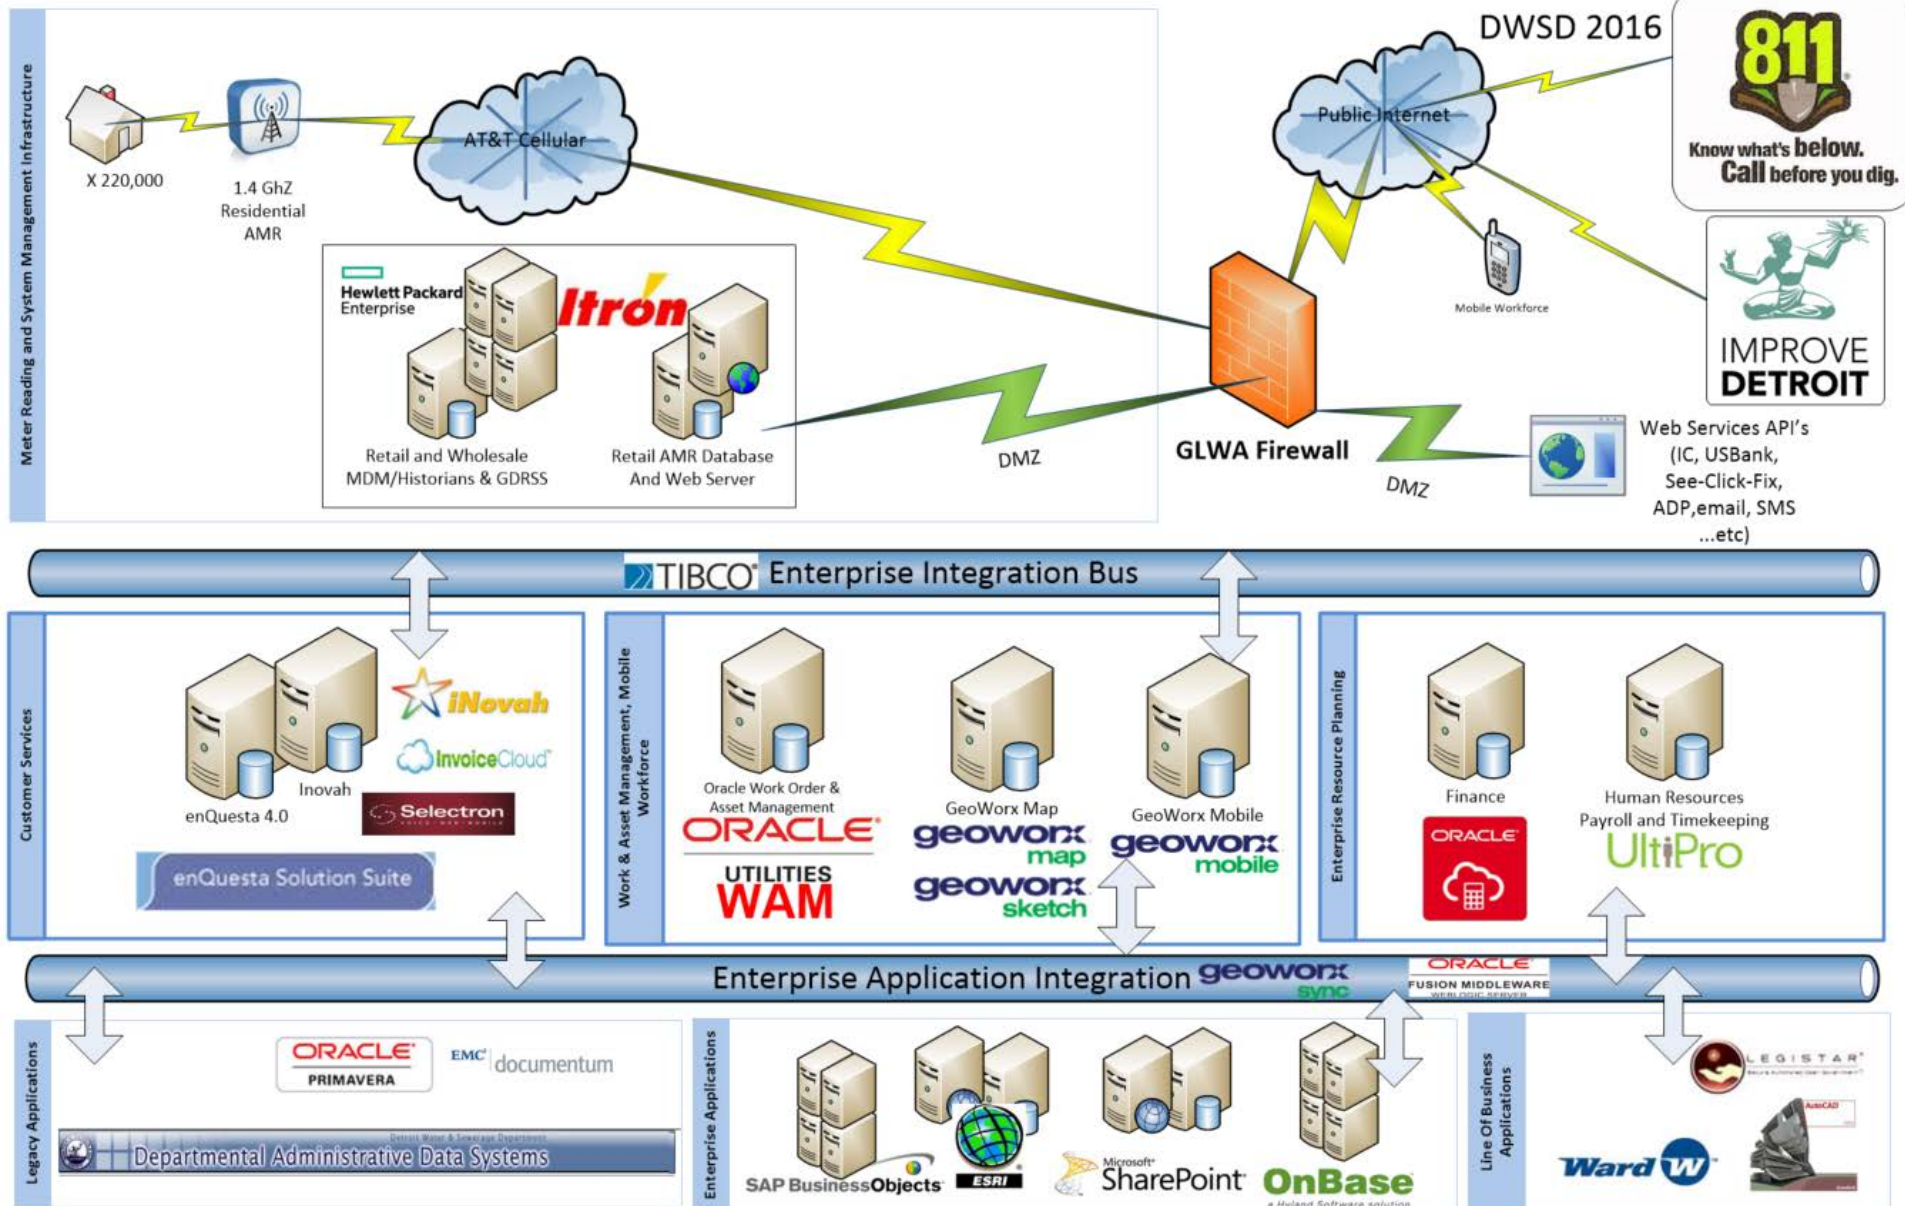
DWSD 2016

Meter Reading and System Management Infrastructure

X 220,000

1.4 GhZ Residential AMR

AT&T Cellular

Public Internet

811 Know what's below. Call before you dig.

Mobile Workforce

IMPROVE DETROIT

Hewlett Packard Enterprise

Itron

Retail and Wholesale MDM/Historians & GDRSS

Retail AMR Database And Web Server

DMZ

GLWA Firewall

DMZ

Web Services API's (IC, USBank, See-Click-Fix, ADP,email, SMS ...etc)

TIBCO Enterprise Integration Bus

Customer Services

iNovah

InvoiceCloud

Inovah

enQuesta 4.0

Selectron

enQuesta Solution Suite

Work & Asset Management, Mobile Workforce

Oracle Work Order & Asset Management

ORACLE

UTILITIES WAM

GeoWorx Map

geoworx map

geoworx sketch

GeoWorx Mobile

geoworx mobile

Enterprise Resource Planning

Finance

ORACLE

Human Resources Payroll and Timekeeping

UltiPro

Enterprise Application Integration geoworx sync

ORACLE FUSION MIDDLEWARE WEBLOGIC SERVER

Legacy Applications

ORACLE PRIMAVERA

EMC documentum

Detroit Water & Sewerage Department

Departmental Administrative Data Systems

Enterprise Applications

SAP BusinessObjects

ESRI

Microsoft SharePoint

OnBase

a Hyland Software solution

Line Of Business Applications

LEGISTAR

AutoCAD

Ward